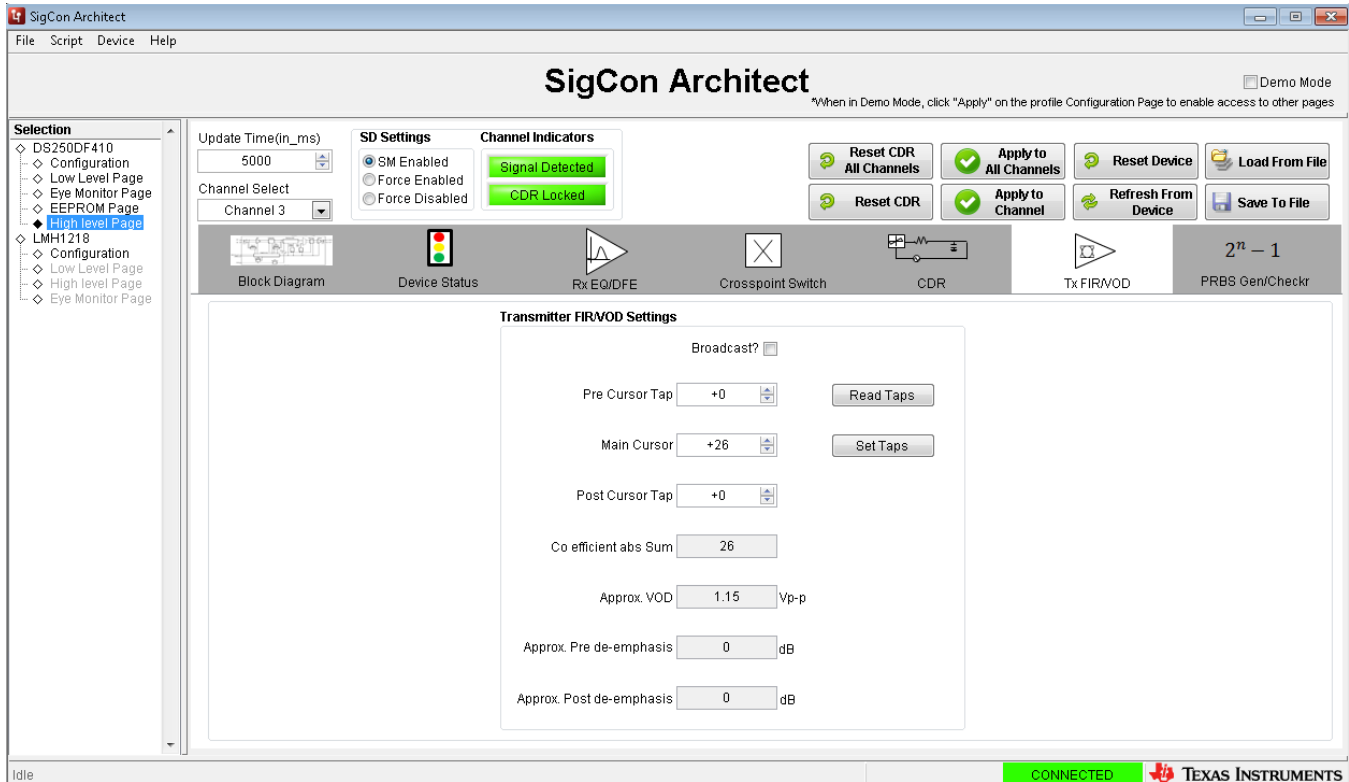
SigCon Architect

File Script Device Help

SigCon Architect

Demo Mode

*When in Demo Mode, click "Apply" on the profile Configuration Page to enable access to other pages

Selection
DS250DF410
Configuration
Low Level Page
Eye Monitor Page
EEPROM Page
High level Page
LMH1218
Configuration
Low Level Page
High level Page
Eye Monitor Page

Update Time(in_ms)
5000
Channel Select
Channel 3

SD Settings
SM Enabled
Force Enabled
Force Disabled

Channel Indicators
Signal Detected
CDR Locked

Reset CDR All Channels
Apply to All Channels
Reset Device
Load From File
Reset CDR
Apply to Channel
Refresh From Device
Save To File

Block Diagram
Device Status
Rx EQ/DFE
Crosspoint Switch
CDR
Tx FIR/VOD
$2^n - 1$
PRBS Gen/Checkr

Transmitter FIR/VOD Settings

Broadcast?

Pre Cursor Tap +0
Read Taps

Main Cursor +26
Set Taps

Post Cursor Tap +0

Co efficient abs Sum 26

Approx. VOD 1.15 Vp-p

Approx. Pre de-emphasis 0 dB

Approx. Post de-emphasis 0 dB

Idle

CONNECTED

Texas Instruments